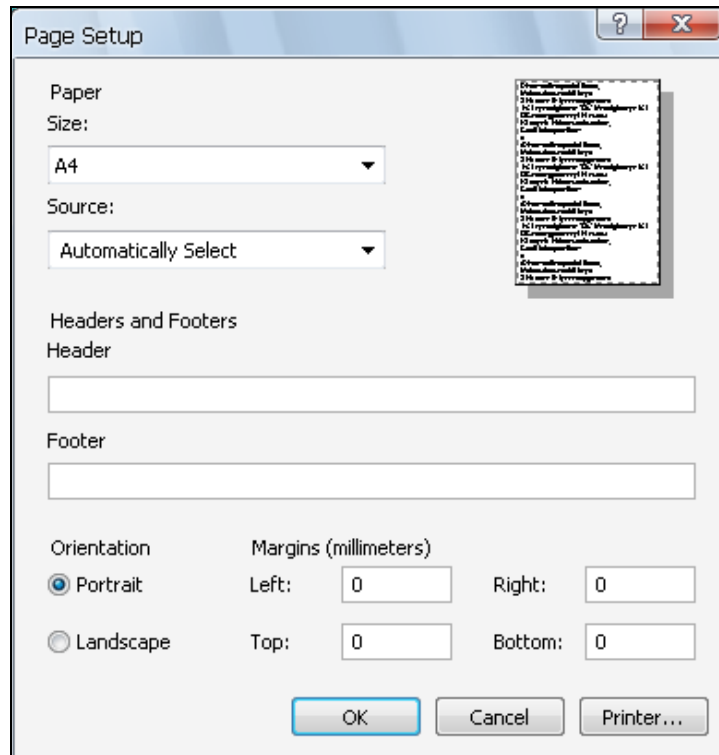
Page Setup

?

Paper

Size:

A4

Source:

Automatically Select

Headers and Footers

Header

Footer

Orientation

Portrait

Landscape

Margins (millimeters)

Left: 0

Right: 0

Top: 0

Bottom: 0

OK

Cancel

Printer...